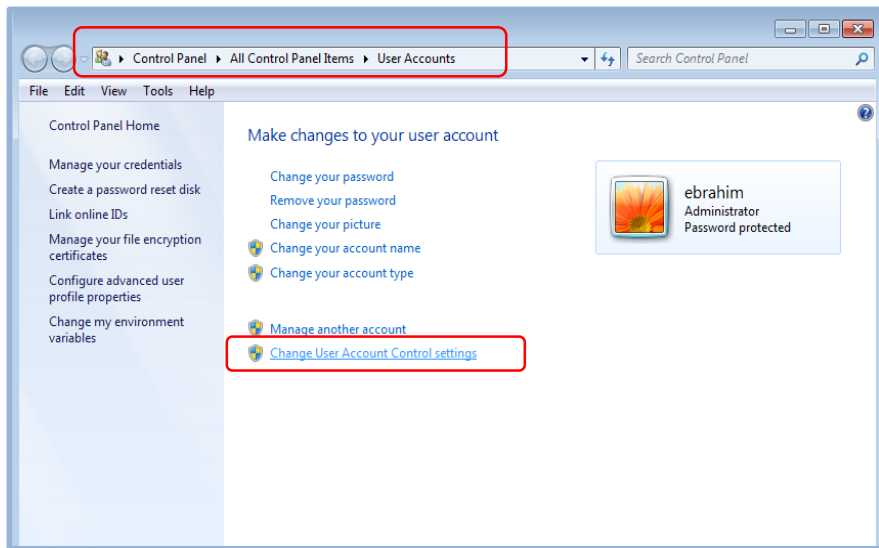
Control Panel ▸ All Control Panel Items ▸ User Accounts

Search Control Panel

File Edit View Tools Help

Control Panel Home

Manage your credentials

Create a password reset disk

Link online IDs

Manage your file encryption certificates

Configure advanced user profile properties

Change my environment variables

Make changes to your user account

Change your password

Remove your password

Change your picture

Change your account name

Change your account type

Manage another account

Change User Account Control settings

ebrahim
Administrator
Password protected